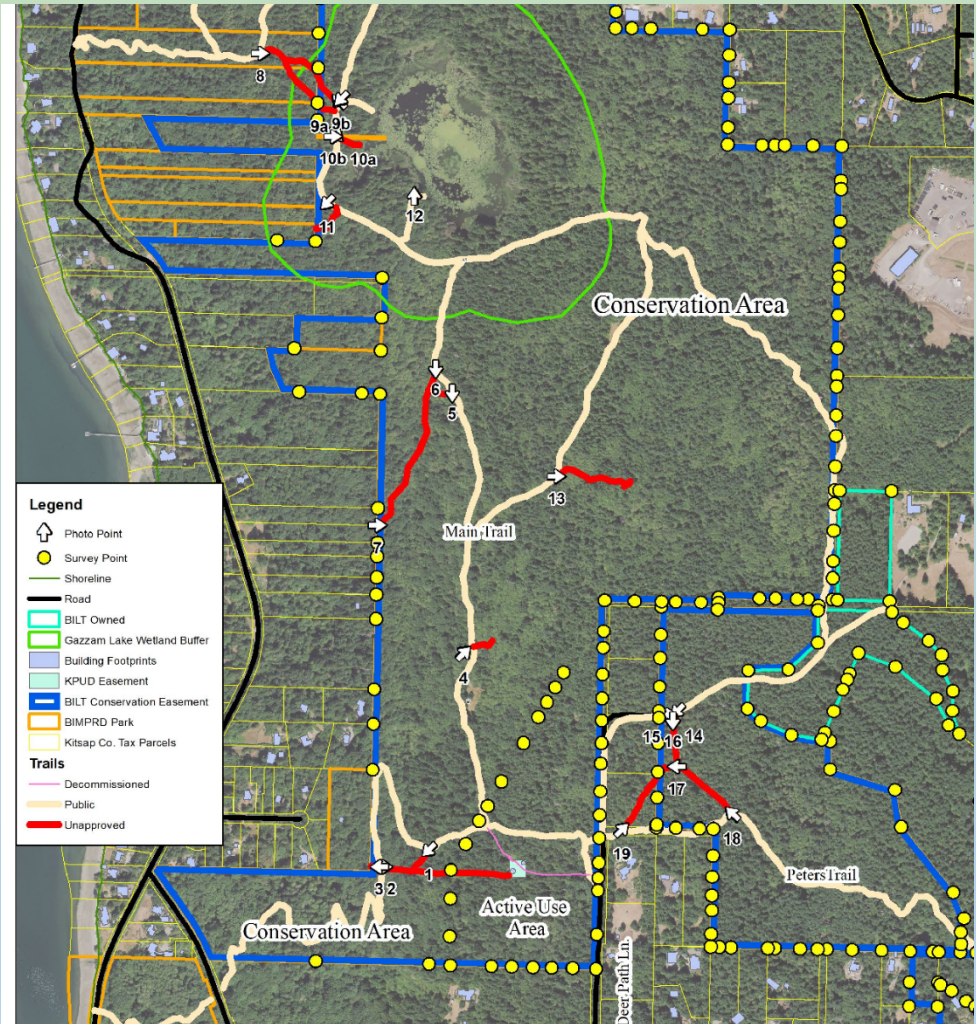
8
9a 9b
10b 10a
12
11
Conservation Area
6
5
13
Main Trail
7
4
15 16 14
17
19
18
Peters Trail
3 2
1
Active Use Area
Conservation Area
Deer Path Ln.

Legend
Photo Point
Survey Point
Shoreline
Road
BILT Owned
Gazzam Lake Wetland Buffer
Building Footprints
KPUD Easement
BILT Conservation Easement
BIMPRD Park
Kitsap Co. Tax Parcels
Trails
Decommissioned
Public
Unapproved